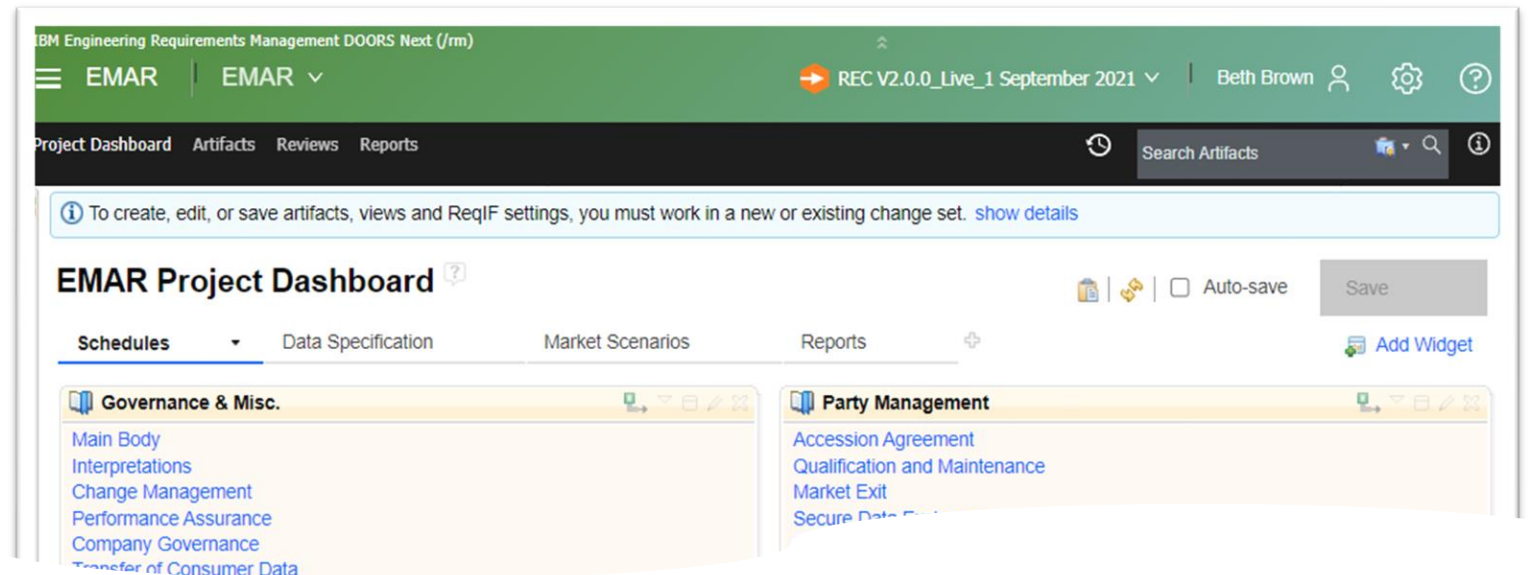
IBM Engineering Requirements Management DOORS Next (/rm)

EMAR | EMAR

REC V2.0.0_Live_1 September 2021 | Beth Brown

Project Dashboard Artifacts Reviews Reports

Search Artifacts

To create, edit, or save artifacts, views and ReqIF settings, you must work in a new or existing change set. show details

EMAR Project Dashboard

Auto-save Save

Schedules Data Specification Market Scenarios Reports

Add Widget

Governance & Misc.

Main Body
Interpretations
Change Management
Performance Assurance
Company Governance
Transfer of Consumer Data

Party Management

Accession Agreement
Qualification and Maintenance
Market Exit
Secure Data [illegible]